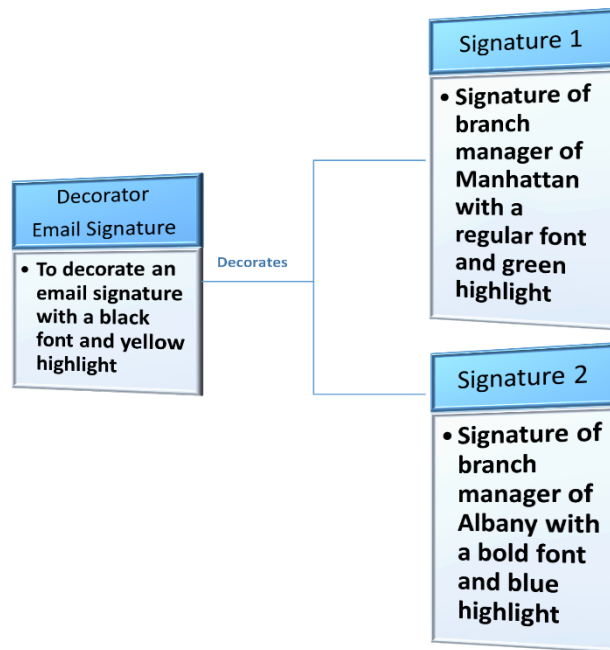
Decorator
Email Signature

• To decorate an email signature with a black font and yellow highlight

Decorates

Signature 1

• Signature of branch manager of Manhattan with a regular font and green highlight

Signature 2

• Signature of branch manager of Albany with a bold font and blue highlight